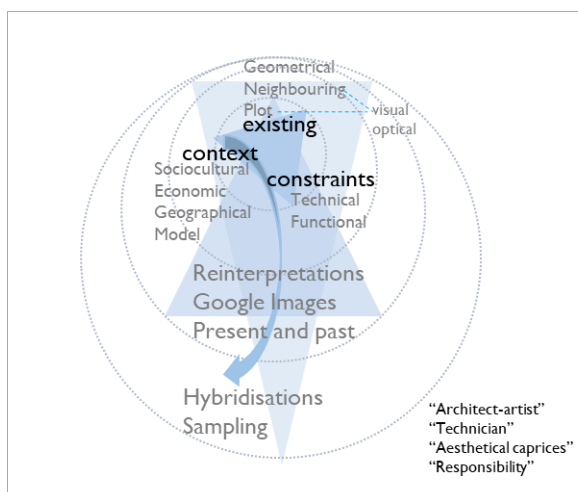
Geometrical
Neighbouring
Plot
visual
optical
existing
context
Sociocultural
Economic
Geographical
Model
constraints
Technical
Functional
Reinterpretations
Google Images
Present and past
Hybridisations
Sampling
"Architect-artist"
"Technician"
"Aesthetical caprices"
"Responsibility"